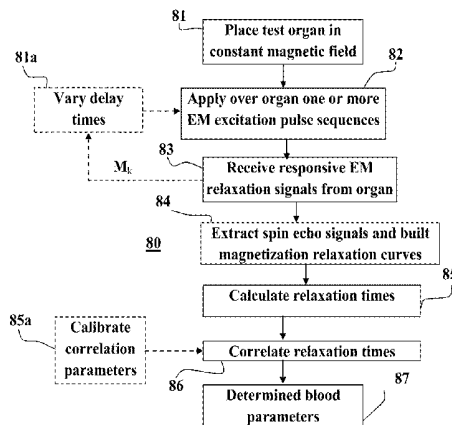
81

Place test organ in constant magnetic field

81a

82

Vary delay times

Apply over organ one or more EM excitation pulse sequences

$M_k$

83

Receive responsive EM relaxation signals from organ

84

80

Extract spin echo signals and built magnetization relaxation curves

8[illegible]

Calculate relaxation times

8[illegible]

85a

Calibrate correlation parameters

Correlate relaxation times

86

87

Determined blood parameters